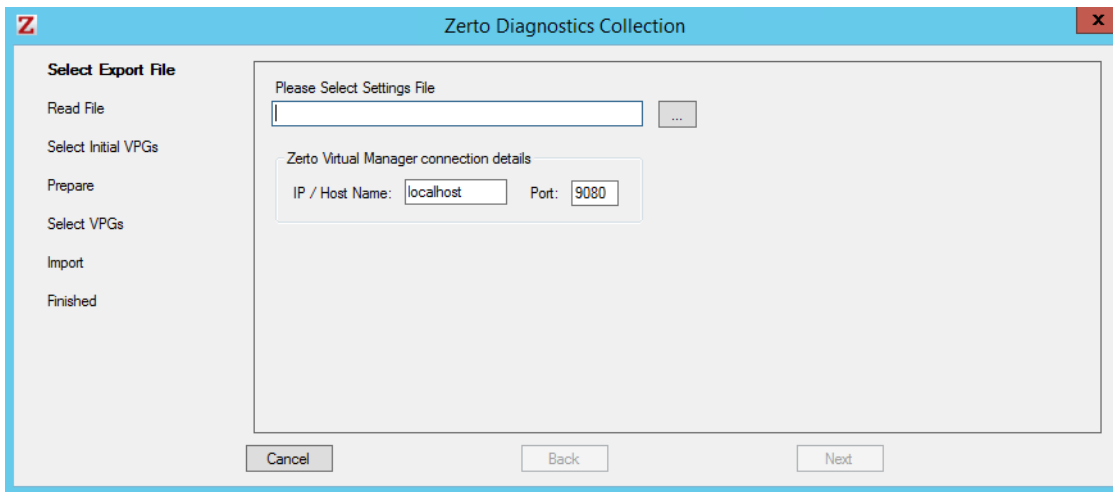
Z Zerto Diagnostics Collection x

Select Export File
Read File
Select Initial VPGs
Prepare
Select VPGs
Import
Finished

Please Select Settings File
...

Zerto Virtual Manager connection details
IP / Host Name: localhost Port: 9080

Cancel Back Next